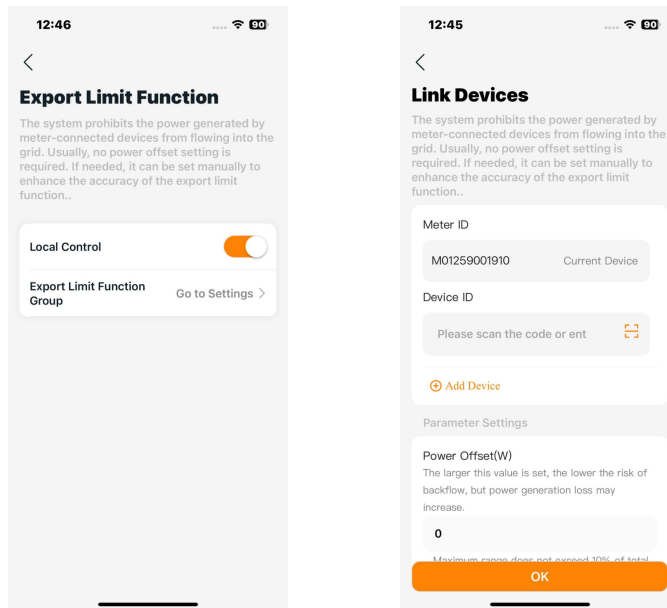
12:46

90

Export Limit Function

The system prohibits the power generated by meter-connected devices from flowing into the grid. Usually, no power offset setting is required. If needed, it can be set manually to enhance the accuracy of the export limit function..

Local Control

Export Limit Function Group

Go to Settings

12:45

90

Link Devices

The system prohibits the power generated by meter-connected devices from flowing into the grid. Usually, no power offset setting is required. If needed, it can be set manually to enhance the accuracy of the export limit function..

Meter ID

M01259001910

Current Device

Device ID

Please scan the code or ent

Add Device

Parameter Settings

Power Offset(W)

The larger this value is set, the lower the risk of backflow, but power generation loss may increase.

0

Maximum range does not exceed 10% of total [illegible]

OK